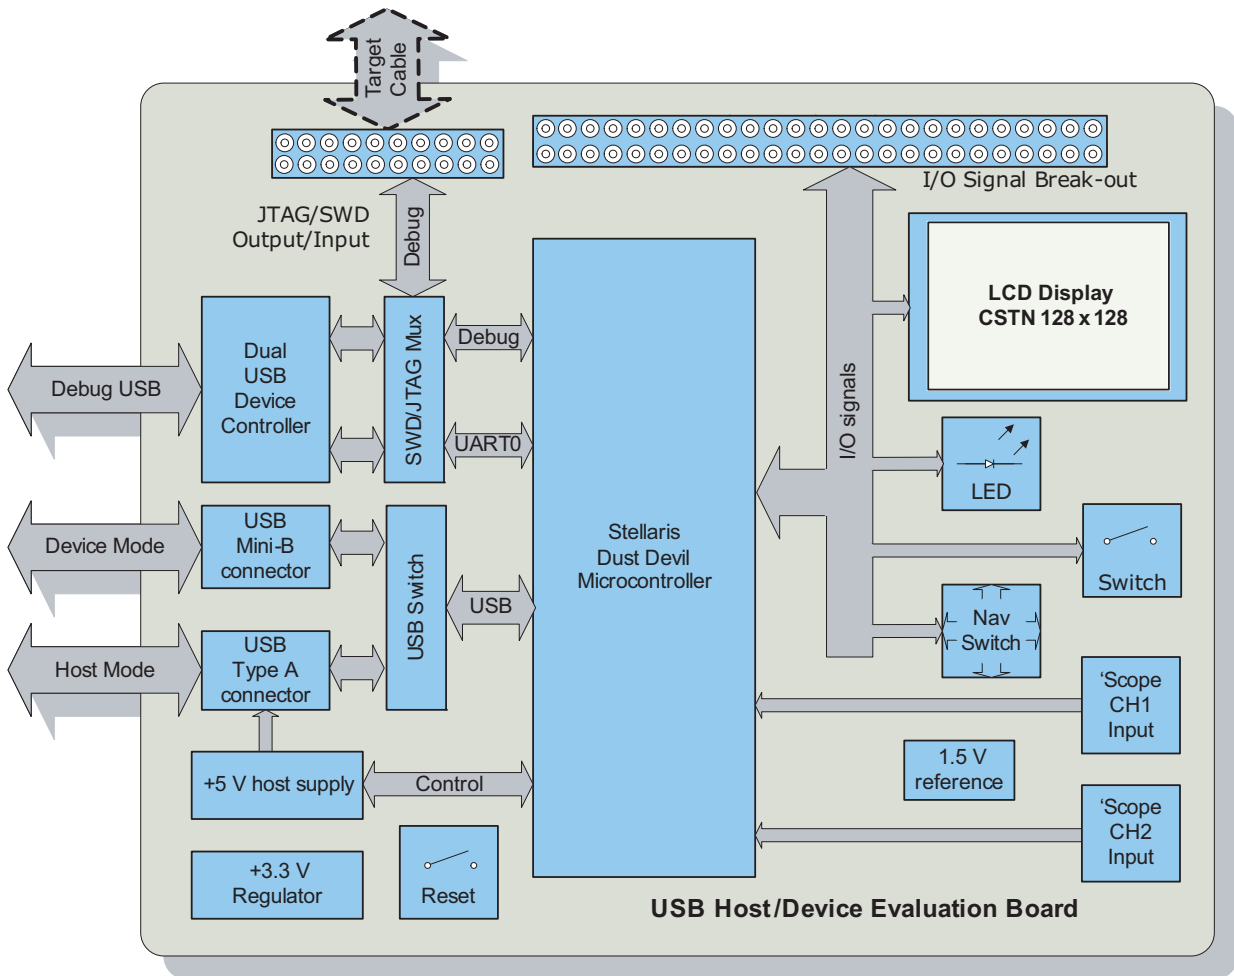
Target Cable

I/O Signal Break-out

JTAG/SWD Output/Input

Debug

LCD Display
CSTN 128 x 128

Debug USB

Dual USB Device Controller

SWD/JTAG Mux

Debug

UART0

I/O signals

LED

Stellaris Dust Devil Microcontroller

Device Mode

USB Mini-B connector

USB Switch

USB

Switch

Nav Switch

Host Mode

USB Type A connector

'Scope CH1 Input

+5 V host supply

Control

1.5 V reference

'Scope CH2 Input

+3.3 V Regulator

Reset

USB Host/Device Evaluation Board